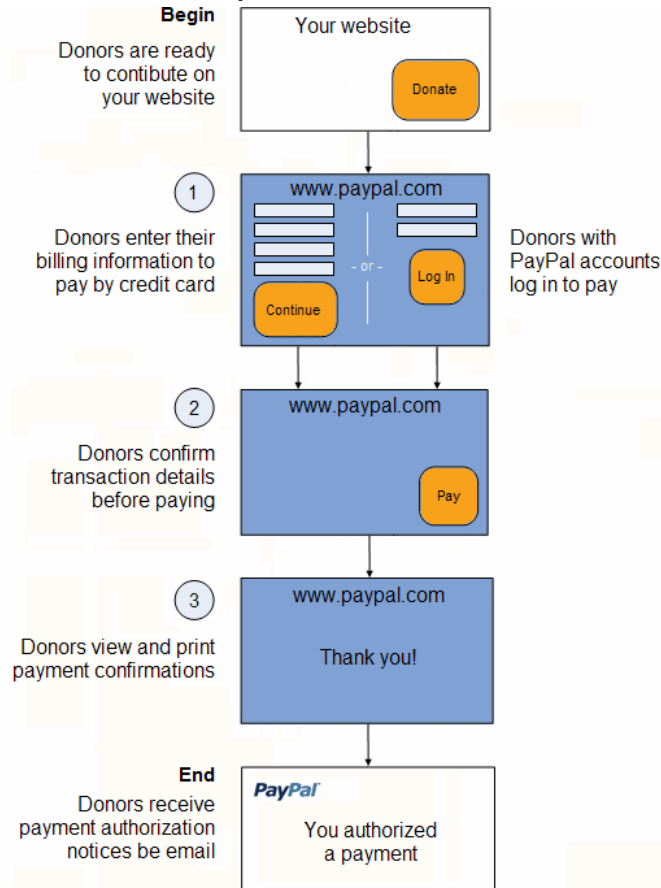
Begin

Donors are ready to contibute on your website

Your website

Donate

1

Donors enter their billing information to pay by credit card

www.paypal.com

- or -

Continue

Log In

Donors with PayPal accounts log in to pay

2

Donors confirm transaction details before paying

www.paypal.com

Pay

3

Donors view and print payment confirmations

www.paypal.com

Thank you!

End

Donors receive payment authorization notices be email

PayPal

You authorized a payment